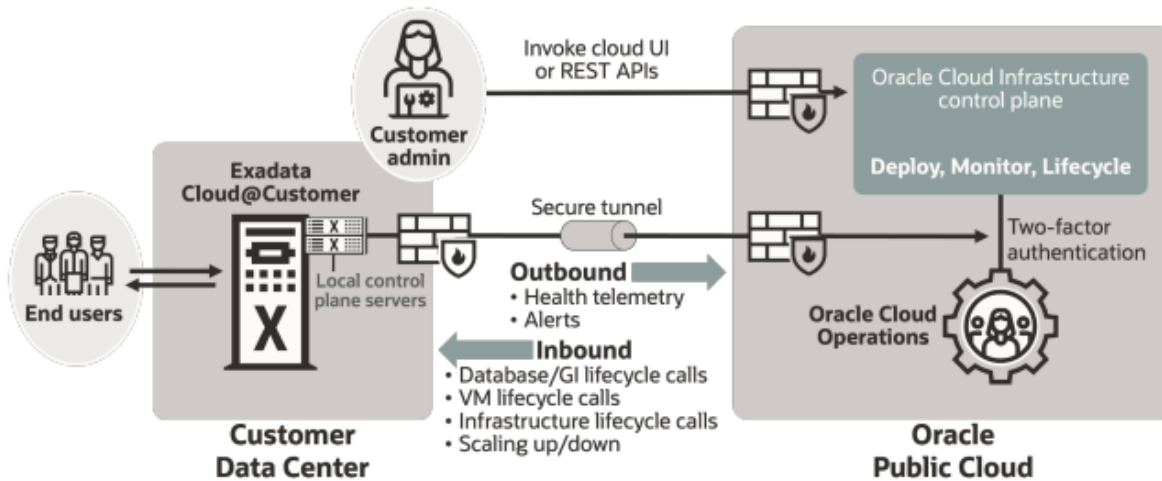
Invoke cloud UI or REST APIs

Customer admin

Oracle Cloud Infrastructure control plane

Deploy, Monitor, Lifecycle

Exadata Cloud@Customer

X
X

Local control plane servers

X

End users

Secure tunnel

Two-factor authentication

Outbound
• Health telemetry
• Alerts

Oracle Cloud Operations

Inbound
• Database/GI lifecycle calls
• VM lifecycle calls
• Infrastructure lifecycle calls
• Scaling up/down

Customer Data Center

Oracle Public Cloud